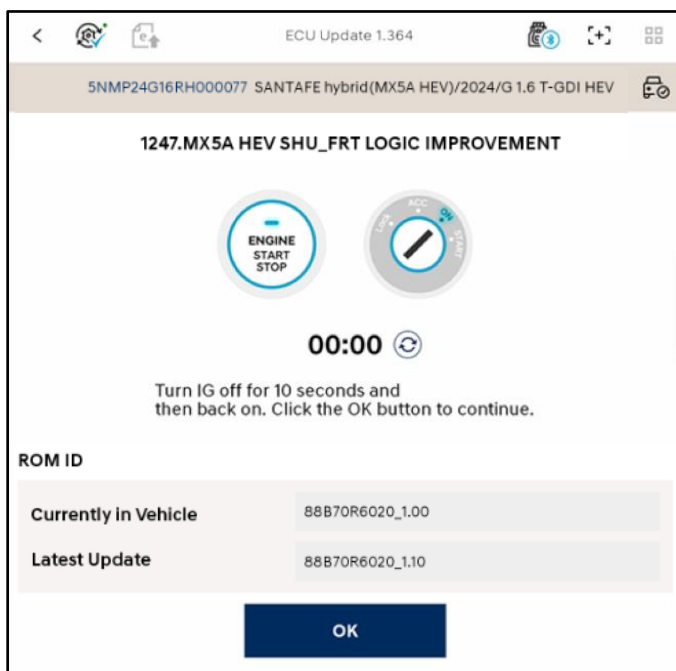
ECU Update 1.364

5NMP24G16RH000077 SANTAFE hybrid(MX5A HEV)/2024/G 1.6 T-GDI HEV

1247.MX5A HEV SHU_FRT LOGIC IMPROVEMENT

ENGINE START STOP

LOCK ACC ON START

00:00

Turn IG off for 10 seconds and then back on. Click the OK button to continue.

ROM ID

| Currently in Vehicle | 88B70R6020_1.00 |
|---|---|
| Latest Update | 88B70R6020_1.10 |

OK